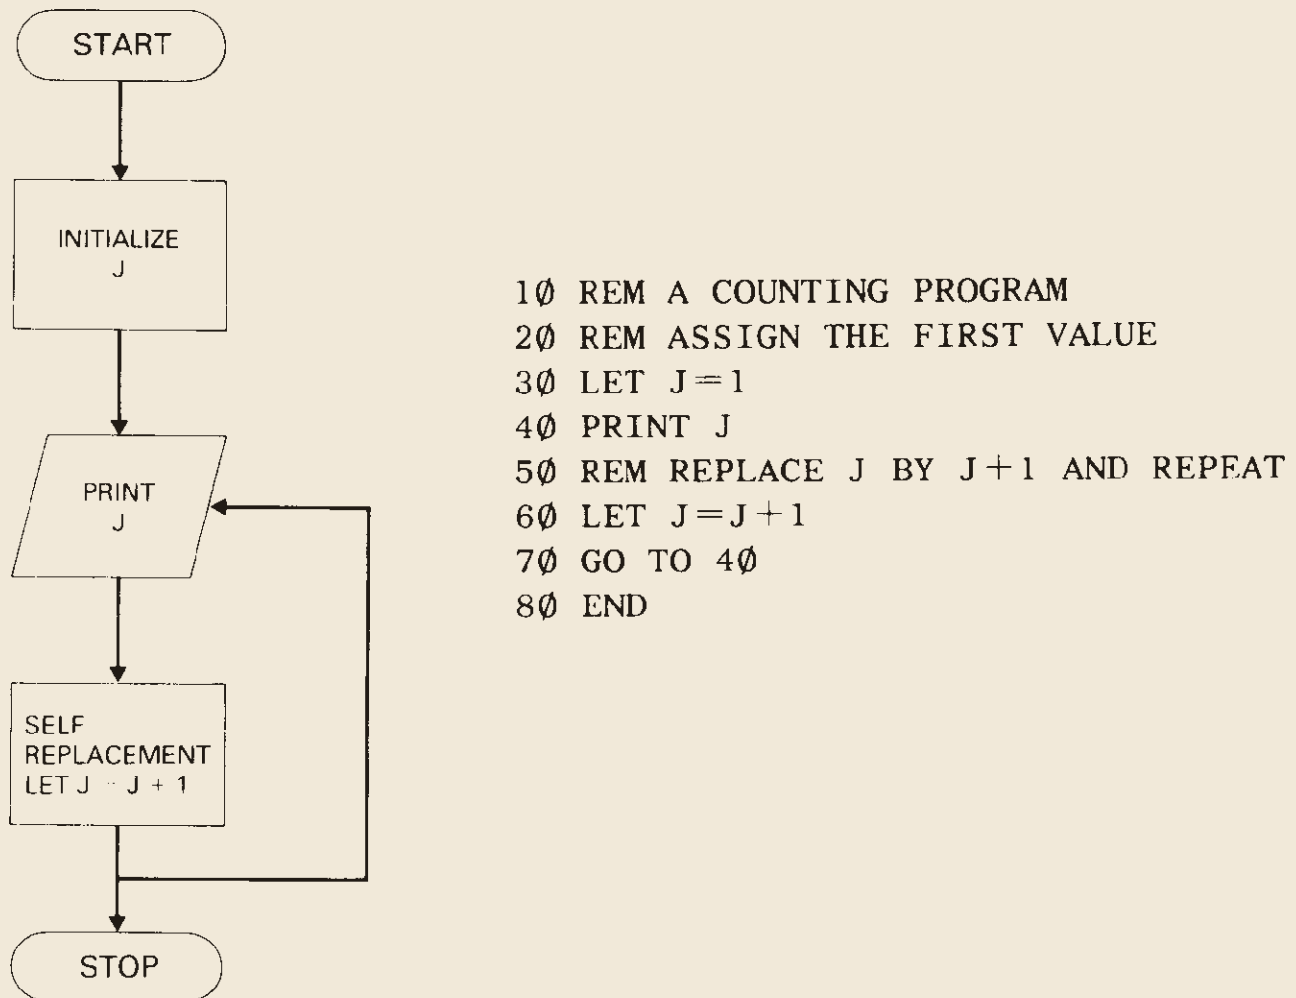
START

INITIALIZE J

PRINT J

SELF REPLACEMENT LET J = J + 1

STOP

1Ø REM A COUNTING PROGRAM
2Ø REM ASSIGN THE FIRST VALUE
3Ø LET J=1
4Ø PRINT J
5Ø REM REPLACE J BY J+1 AND REPEAT
6Ø LET J=J+1
7Ø GO TO 4Ø
8Ø END